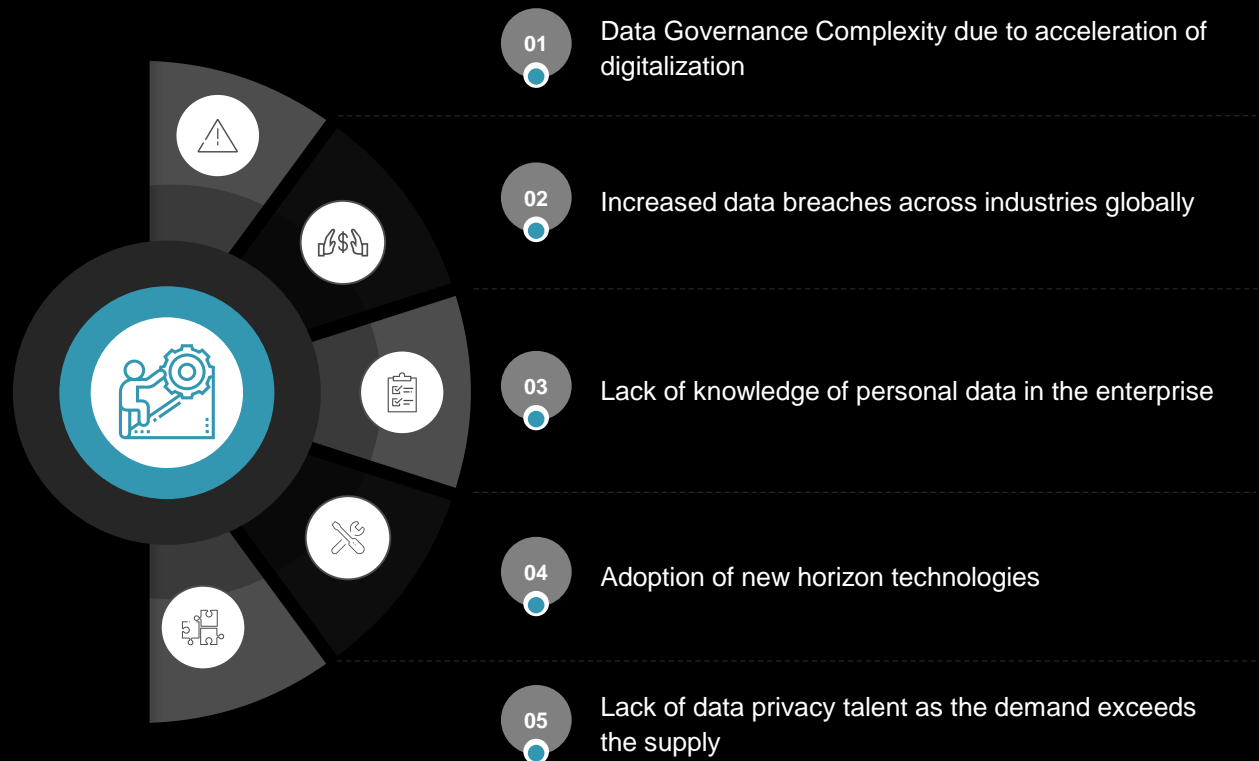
01 Data Governance Complexity due to acceleration of digitalization

02 Increased data breaches across industries globally

03 Lack of knowledge of personal data in the enterprise

04 Adoption of new horizon technologies

05 Lack of data privacy talent as the demand exceeds the supply